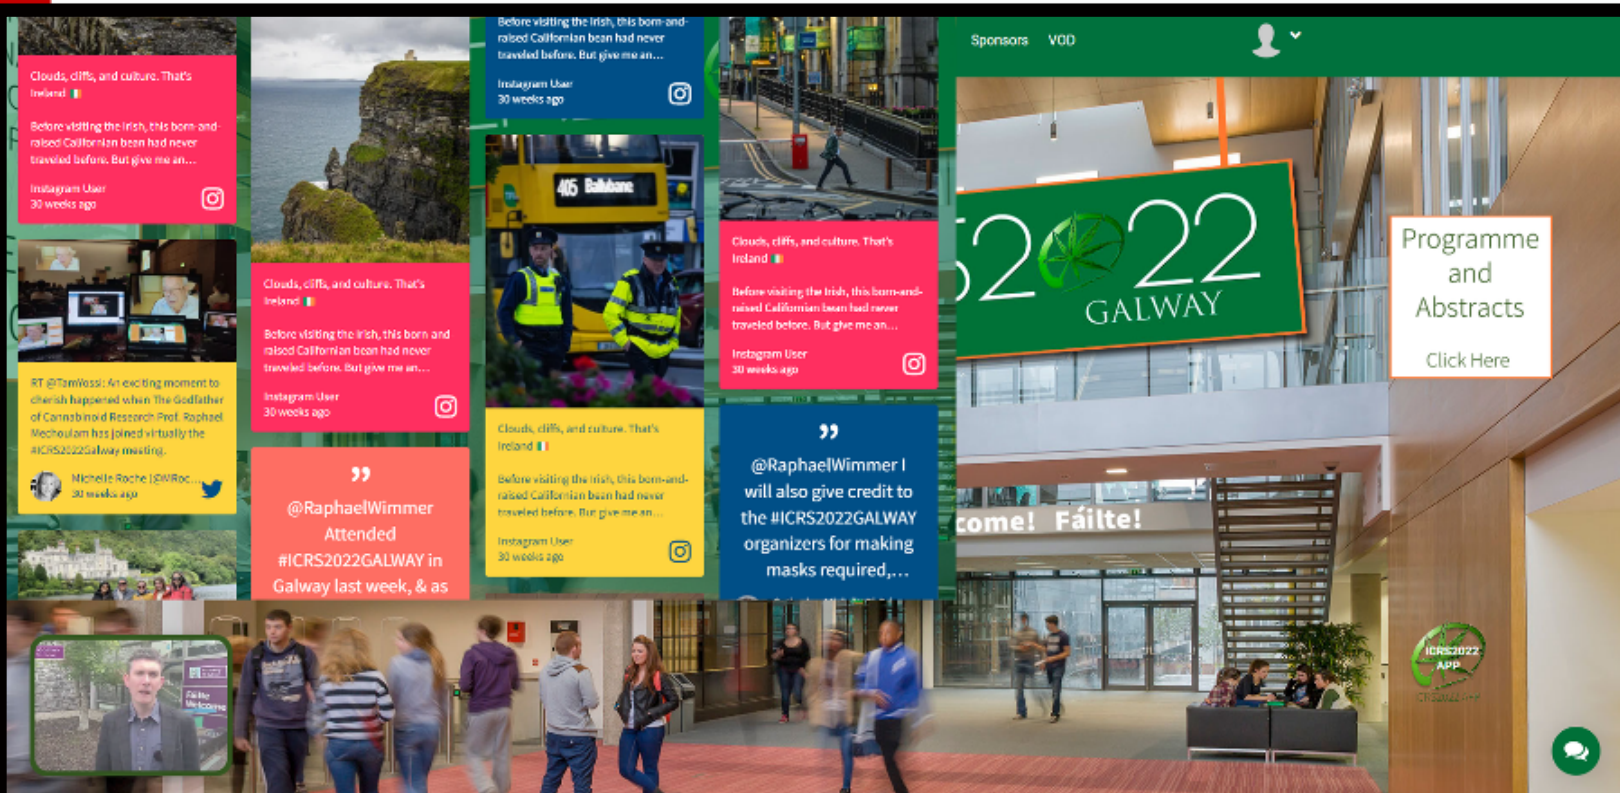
Clouds, cliffs, and culture. That's Ireland 🇮🇪

Before visiting the Irish, this born-and-raised Californian bean had never traveled before. But give me an...

Instagram User
30 weeks ago

RT @TamVossi: An exciting moment to cherish happened when The Godfather of Cannabinoid Research Prof. Raphael Mechoulam has joined virtually the #ICRS2022Galway meeting.

Michelle Roche [SWRoc...
30 weeks ago

Clouds, cliffs, and culture. That's Ireland 🇮🇪

Before visiting the Irish, this born and raised Californian bean had never traveled before. But give me an...

Instagram User
30 weeks ago

@RaphaelWimmer Attended #ICRS2022GALWAY in Galway last week, & as

Before visiting the Irish, this born-and-raised Californian bean had never traveled before. But give me an...

Instagram User
30 weeks ago

405 Ballybane

Clouds, cliffs, and culture. That's Ireland 🇮🇪

Before visiting the Irish, this born-and-raised Californian bean had never traveled before. But give me an...

Instagram User
30 weeks ago

Clouds, cliffs, and culture. That's Ireland 🇮🇪

Before visiting the Irish, this born-and-raised Californian bean had never traveled before. But give me an...

Instagram User
30 weeks ago

@RaphaelWimmer I will also give credit to the #ICRS2022GALWAY organizers for making masks required,...

Sponsors VOD

2022 GALWAY

Programme and Abstracts
Click Here

come! Fáilte!

ICRS2022 APP